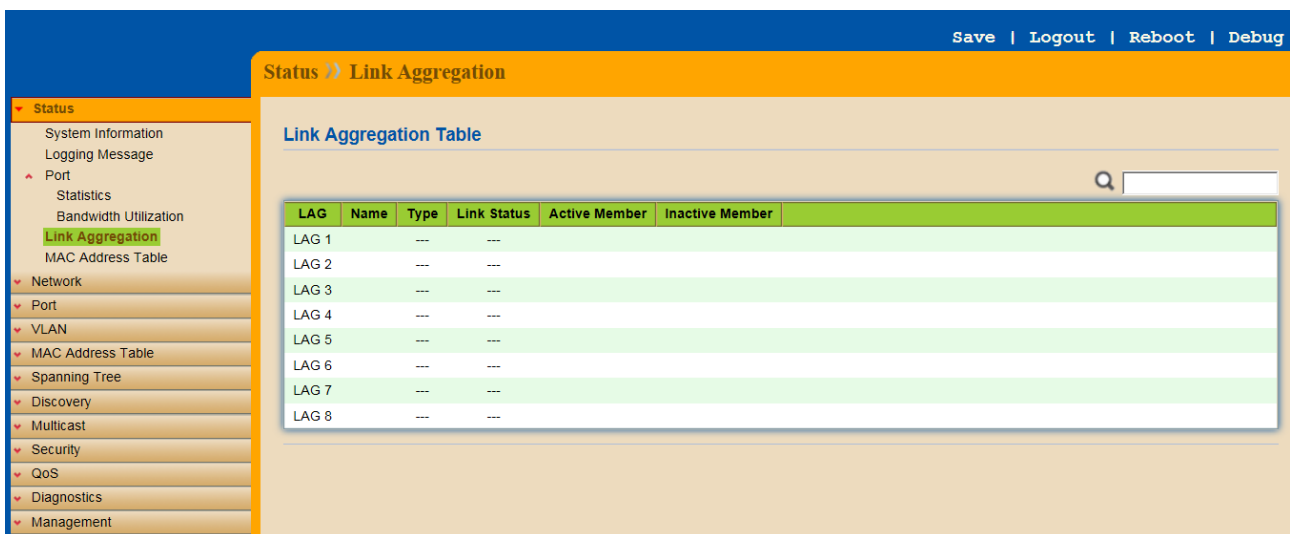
Save | Logout | Reboot | Debug

Status » Link Aggregation

Status
System Information
Logging Message
Port
Statistics
Bandwidth Utilization
Link Aggregation
MAC Address Table
Network
Port
VLAN
MAC Address Table
Spanning Tree
Discovery
Multicast
Security
QoS
Diagnostics
Management

Link Aggregation Table

| LAG | Name | Type | Link Status | Active Member | Inactive Member |
|---|---|---|---|---|---|
| LAG 1 | | --- | --- | | |
| LAG 2 | | --- | --- | | |
| LAG 3 | | --- | --- | | |
| LAG 4 | | --- | --- | | |
| LAG 5 | | --- | --- | | |
| LAG 6 | | --- | --- | | |
| LAG 7 | | --- | --- | | |
| LAG 8 | | --- | --- | | |